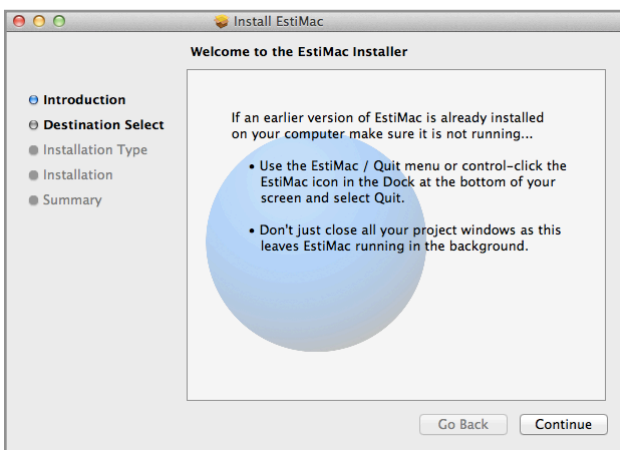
Install EstiMac

Welcome to the EstiMac Installer

Introduction
Destination Select
Installation Type
Installation
Summary

If an earlier version of EstiMac is already installed on your computer make sure it is not running...

• Use the EstiMac / Quit menu or control-click the EstiMac icon in the Dock at the bottom of your screen and select Quit.

• Don't just close all your project windows as this leaves EstiMac running in the background.

Go Back
Continue